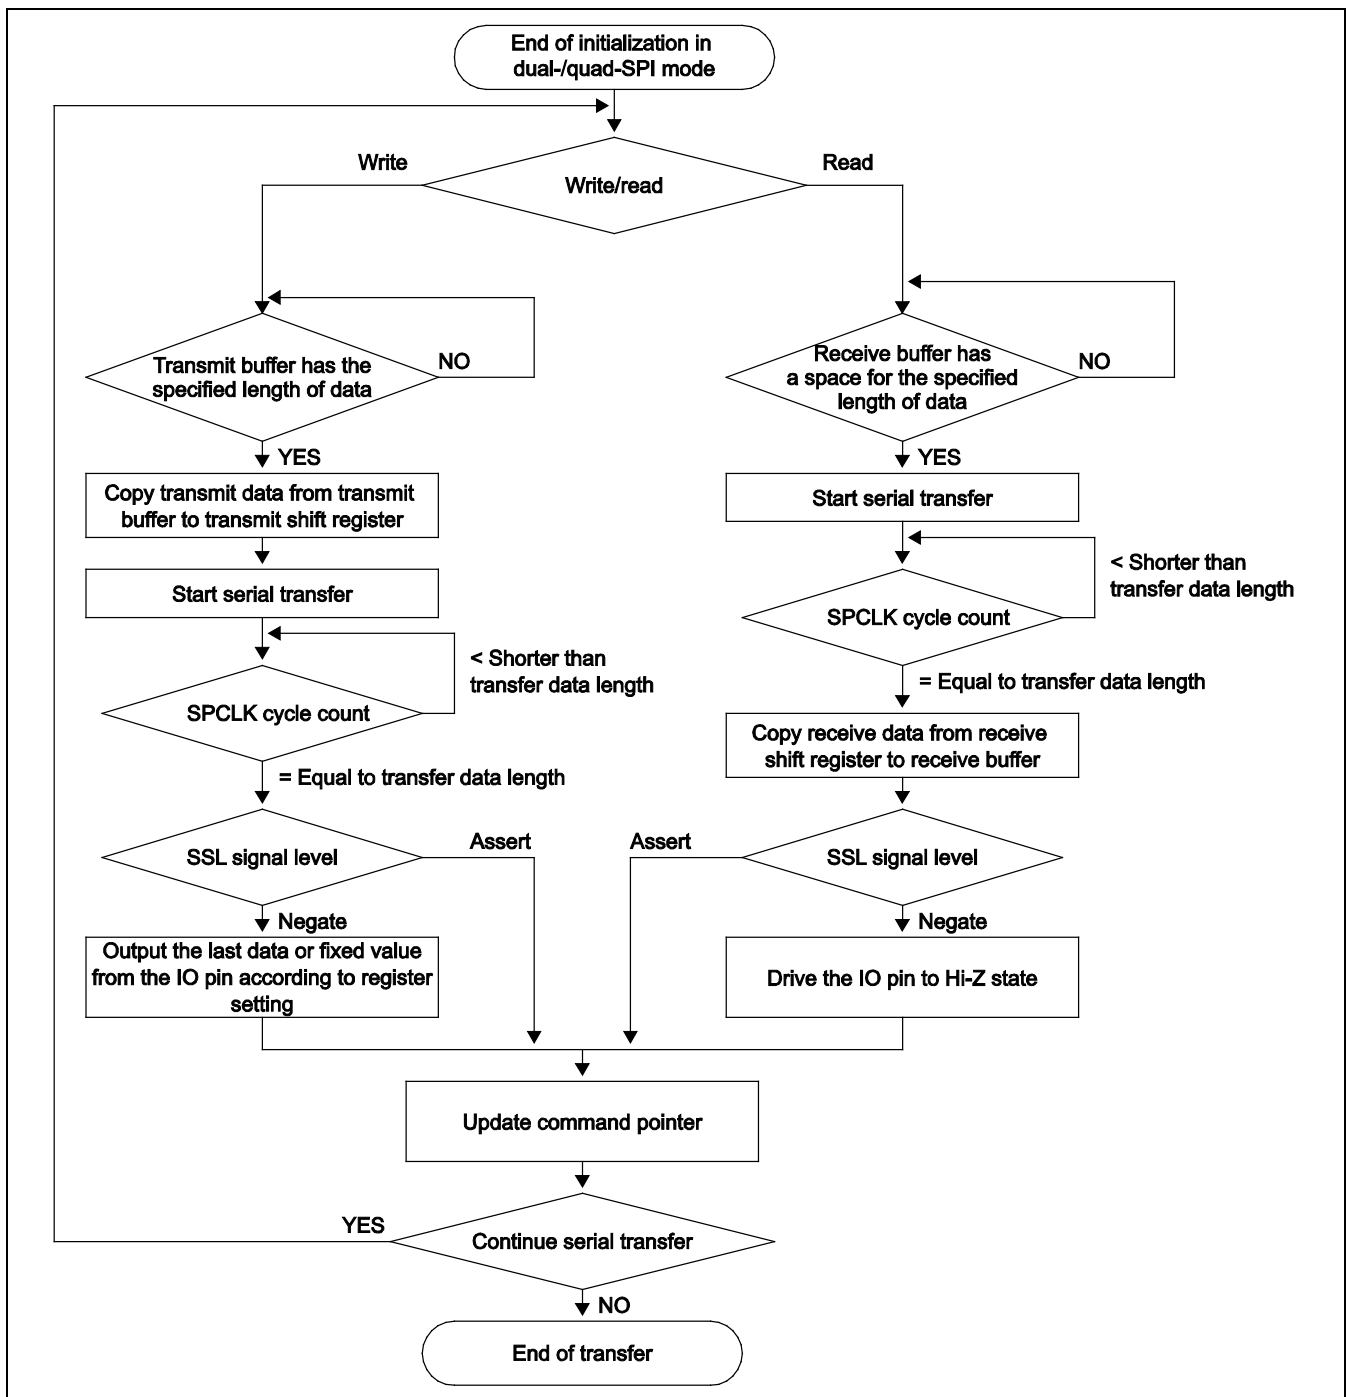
End of initialization in dual-/quad-SPI mode

Write

Write/read

Read

Transmit buffer has the specified length of data

NO

Receive buffer has a space for the specified length of data

NO

YES

YES

Copy transmit data from transmit buffer to transmit shift register

Start serial transfer

Start serial transfer

< Shorter than transfer data length

SPCLK cycle count

< Shorter than transfer data length

SPCLK cycle count

= Equal to transfer data length

Copy receive data from receive shift register to receive buffer

= Equal to transfer data length

SSL signal level

Assert

Assert

SSL signal level

Negate

Negate

Output the last data or fixed value from the IO pin according to register setting

Drive the IO pin to Hi-Z state

Update command pointer

YES

Continue serial transfer

NO

End of transfer